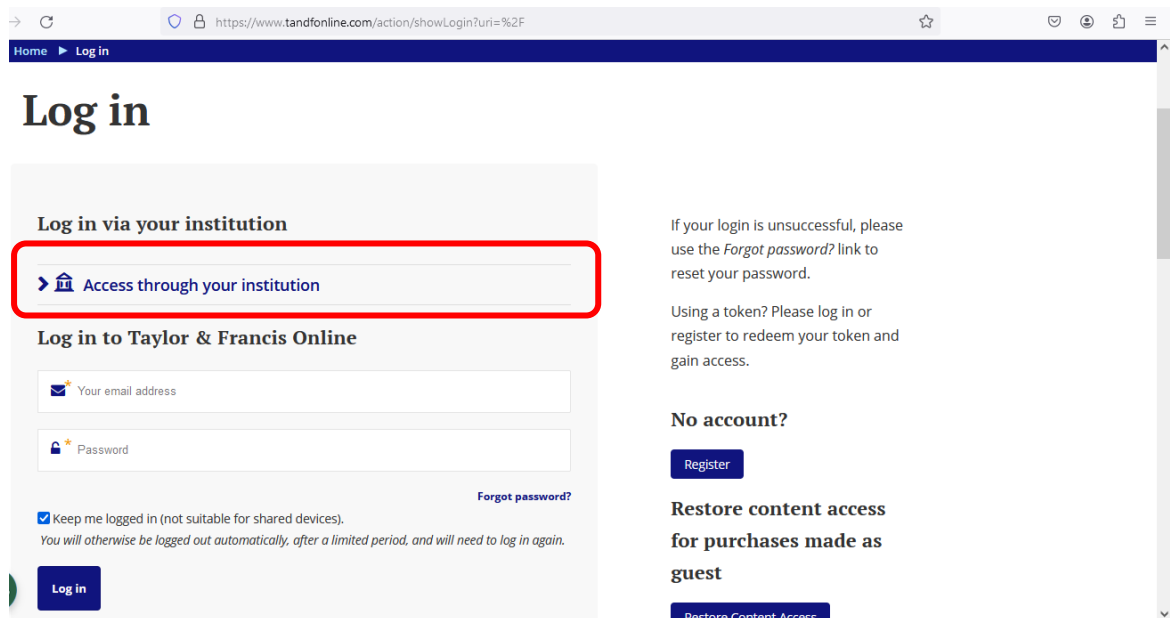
https://www.tandfonline.com/action/showLogin?uri=%2F

Home ▶ Log in

# Log in

Log in via your institution

Access through your institution

Log in to Taylor & Francis Online

Your email address

Password

Forgot password?

Keep me logged in (not suitable for shared devices).

You will otherwise be logged out automatically, after a limited period, and will need to log in again.

Log in

If your login is unsuccessful, please use the Forgot password? link to reset your password.

Using a token? Please log in or register to redeem your token and gain access.

No account?

Register

Restore content access for purchases made as guest

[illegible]